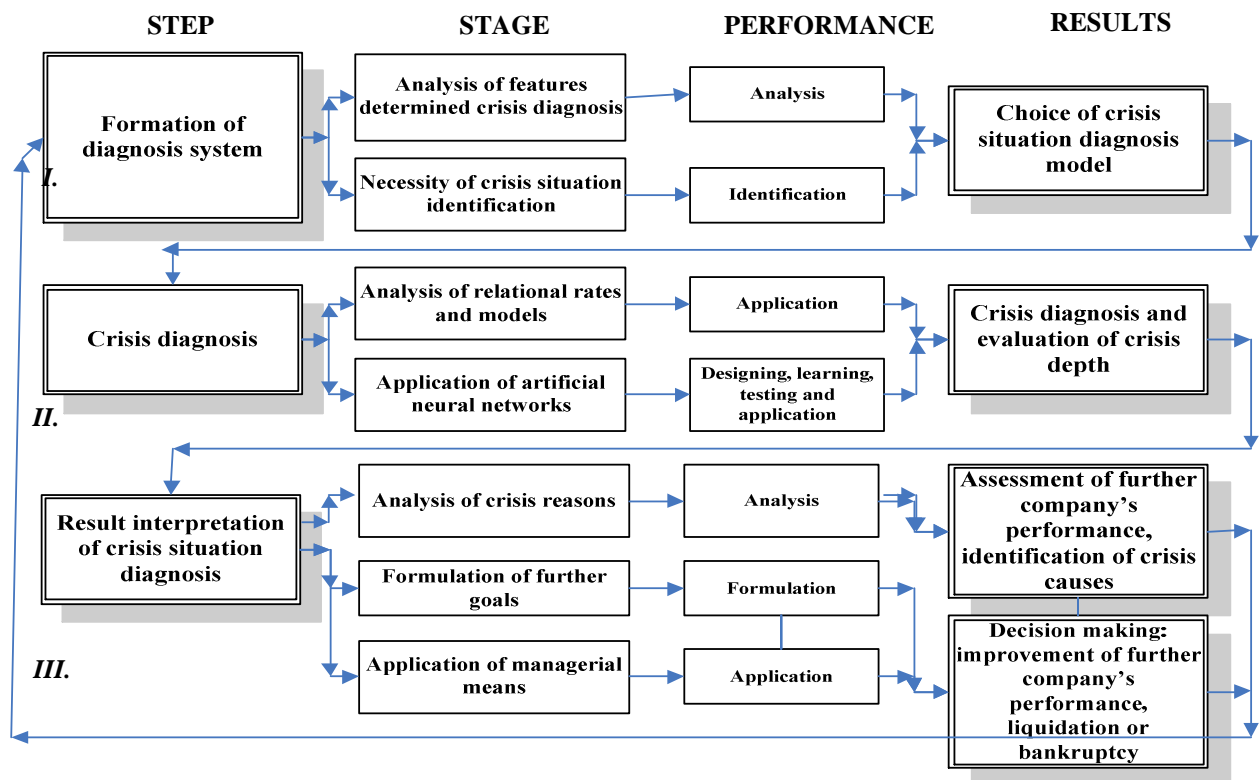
STEP

STAGE

PERFORMANCE

RESULTS

Formation of diagnosis system

I.

Analysis of features determined crisis diagnosis

Necessity of crisis situation identification

Analysis

Identification

Choice of crisis situation diagnosis model

Crisis diagnosis

II.

Analysis of relational rates and models

Application of artificial neural networks

Application

Designing, learning, testing and application

Crisis diagnosis and evaluation of crisis depth

Result interpretation of crisis situation diagnosis

III.

Analysis of crisis reasons

Formulation of further goals

Application of managerial means

Analysis

Formulation

Application

Assessment of further company's performance, identification of crisis causes

Decision making: improvement of further company's performance, liquidation or bankruptcy